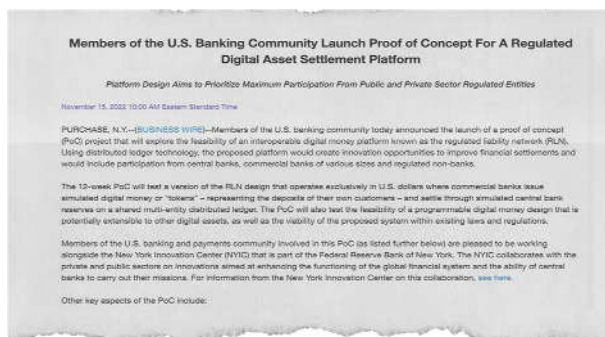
Members of the U.S. Banking Community Launch Proof of Concept For A Regulated Digital Asset Settlement Platform

Platform Design Aims to Prioritize Maximum Participation From Public and Private Sector Regulated Entities

November 15, 2022 10:00 AM Eastern Standard Time

PURCHASE, N.Y.--(BUSINESS WIRE)--Members of the U.S. banking community today announced the launch of a proof of concept (PoC) project that will explore the feasibility of an interoperable digital money platform known as the regulated liability network (RLN). Using distributed ledger technology, the proposed platform would create innovation opportunities to improve financial settlements and would include participation from central banks, commercial banks of various sizes and regulated non-banks.

The 12-week PoC will test a version of the RLN design that operates exclusively in U.S. dollars where commercial banks issue simulated digital money or "tokens" – representing the deposits of their own customers – and settle through simulated central bank reserves on a shared multi-entity distributed ledger. The PoC will also test the feasibility of a programmable digital money design that is potentially extensible to other digital assets, as well as the viability of the proposed system within existing laws and regulations.

Members of the U.S. banking and payments community involved in this PoC (as listed further below) are pleased to be working alongside the New York Innovation Center (NYIC) that is part of the Federal Reserve Bank of New York. The NYIC collaborates with the private and public sectors on innovations aimed at enhancing the functioning of the global financial system and the ability of central banks to carry out their missions. For information from the New York Innovation Center on this collaboration, see here.

Other key aspects of the PoC include: